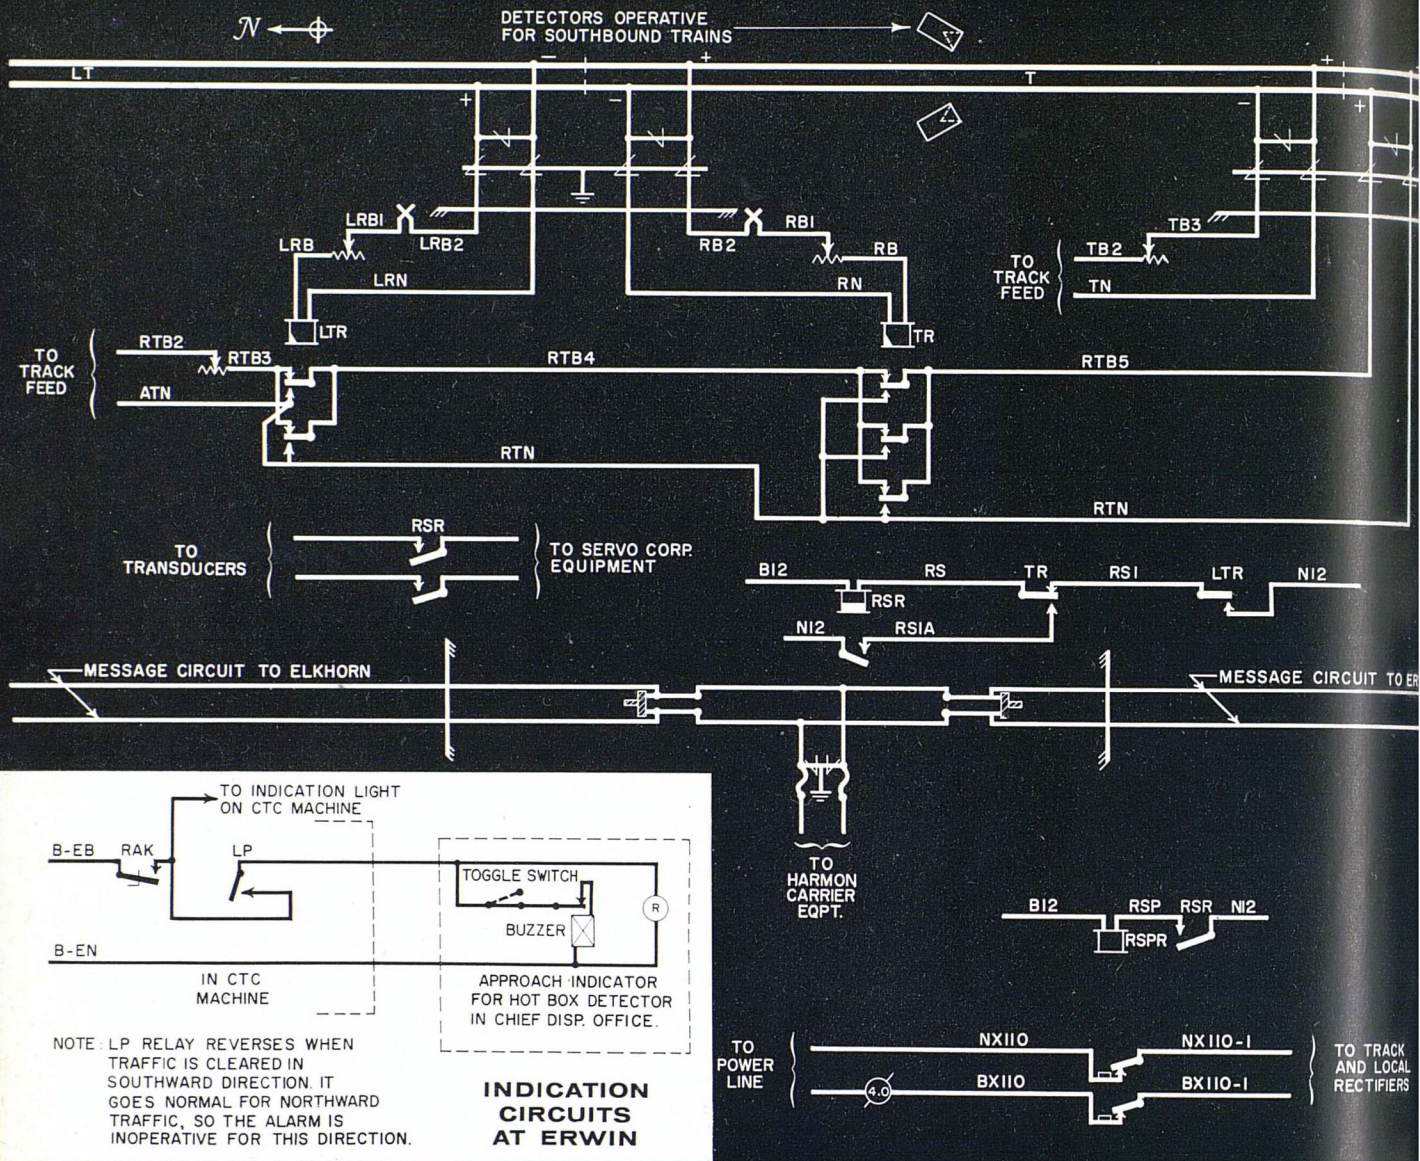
N

DETECTORS OPERATIVE FOR SOUTHBOUND TRAINS

LT

T

−

+

+

−

−

+

+

LRBI

LRB

LRB2

LRN

LTR

RB2

RBI

RB

RN

TR

TO TRACK FEED

TB2

TB3

TN

TO TRACK FEED

RTB2

RTB3

ATN

RTB4

RTB5

RTN

RTN

TO TRANSDUCERS

RSR

TO SERVO CORP. EQUIPMENT

BI2

RS

TR

RSI

LTR

NI2

RSR

NI2

RSIA

MESSAGE CIRCUIT TO ELKHORN

MESSAGE CIRCUIT TO ER

TO HARMON CARRIER EQPT.

TO INDICATION LIGHT ON CTC MACHINE

B-EB

RAK

LP

TOGGLE SWITCH

BUZZER

R

B-EN

IN CTC MACHINE

APPROACH INDICATOR FOR HOT BOX DETECTOR IN CHIEF DISP. OFFICE.

NOTE: LP RELAY REVERSES WHEN TRAFFIC IS CLEARED IN SOUTHWARD DIRECTION. IT GOES NORMAL FOR NORTHWARD TRAFFIC, SO THE ALARM IS INOPERATIVE FOR THIS DIRECTION.

INDICATION CIRCUITS AT ERWIN

BI2

RSP

RSR

NI2

RSPR

TO POWER LINE

NXII0

NXII0-I

4.0

BXII0

BXII0-I

TO TRACK AND LOCAL RECTIFIERS